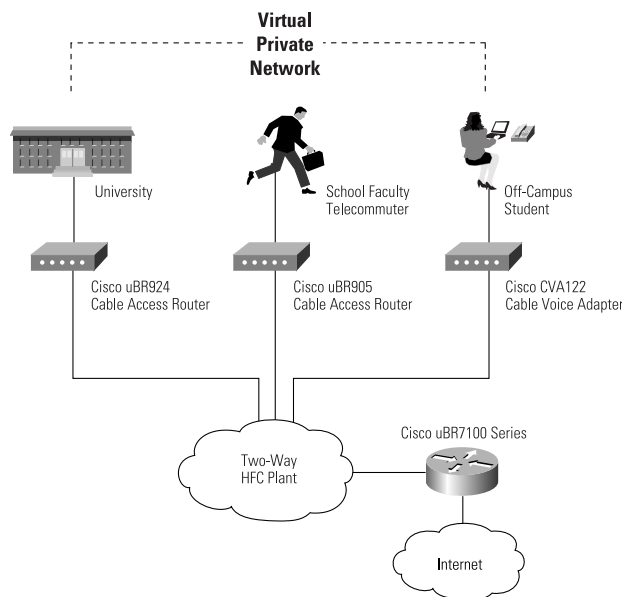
Virtual Private Network

University

School Faculty Telecommuter

Off-Campus Student

Cisco uBR924 Cable Access Router

Cisco uBR905 Cable Access Router

Cisco CVA122 Cable Voice Adapter

Two-Way HFC Plant

Cisco uBR7100 Series

Internet